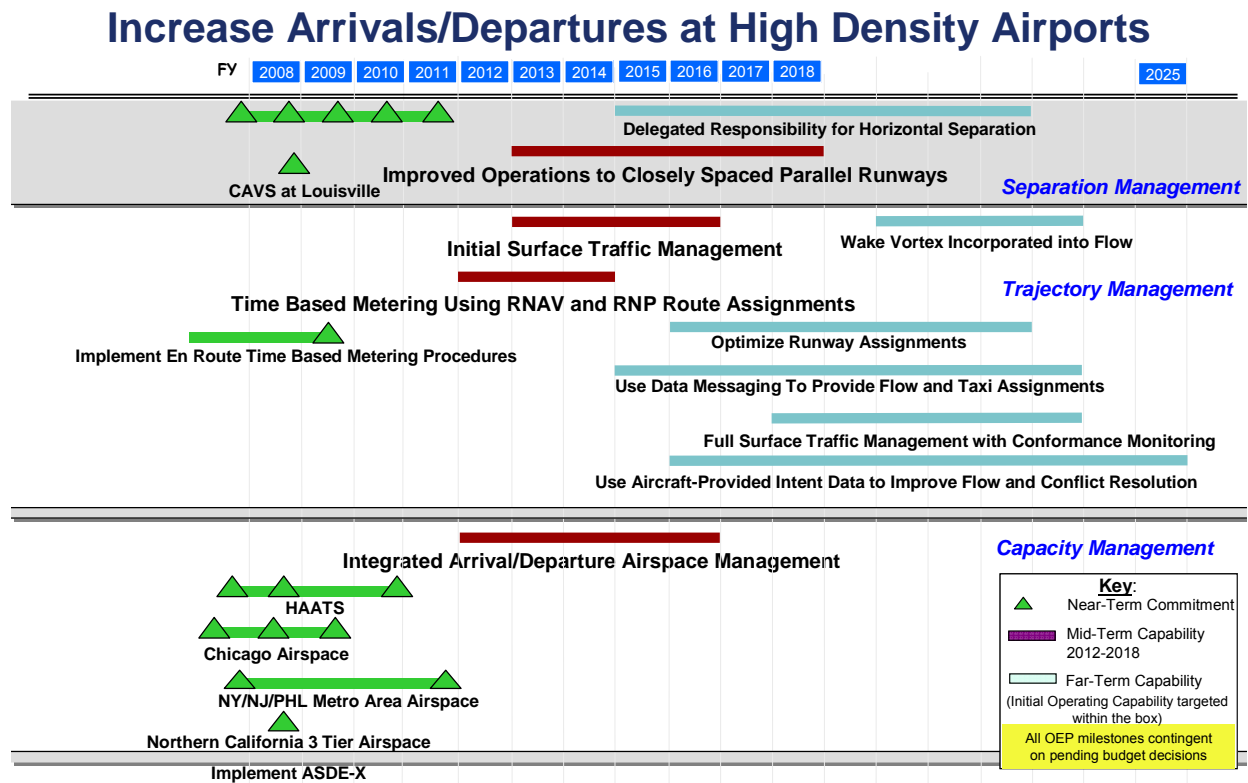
Increase Arrivals/Departures at High Density Airports

FY 2008 2009 2010 2011 2012 2013 2014 2015 2016 2017 2018 2025

Delegated Responsibility for Horizontal Separation

CAVS at Louisville

Improved Operations to Closely Spaced Parallel Runways

Separation Management

Initial Surface Traffic Management

Wake Vortex Incorporated into Flow

Trajectory Management

Time Based Metering Using RNAV and RNP Route Assignments

Implement En Route Time Based Metering Procedures

Optimize Runway Assignments

Use Data Messaging To Provide Flow and Taxi Assignments

Full Surface Traffic Management with Conformance Monitoring

Use Aircraft-Provided Intent Data to Improve Flow and Conflict Resolution

Capacity Management

Integrated Arrival/Departure Airspace Management

HAATS

Chicago Airspace

NY/NJ/PHL Metro Area Airspace

Northern California 3 Tier Airspace

Implement ASDE-X

Key:
Near-Term Commitment
Mid-Term Capability 2012-2018
Far-Term Capability
(Initial Operating Capability targeted within the box)

All OEP milestones contingent on pending budget decisions